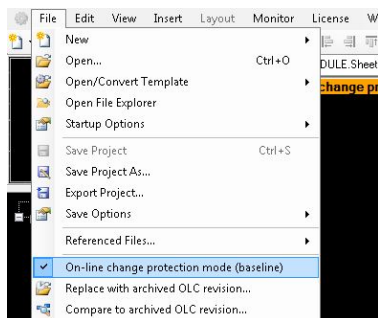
File Edit View Insert Layout Monitor License W

New
Open... Ctrl+O
Open/Convert Template
Open File Explorer
Startup Options
Save Project Ctrl+S
Save Project As...
Export Project...
Save Options
Referenced Files...
On-line change protection mode (baseline)
Replace with archived OLC revision...
Compare to archived OLC revision...

DULE.Sheet
change pr